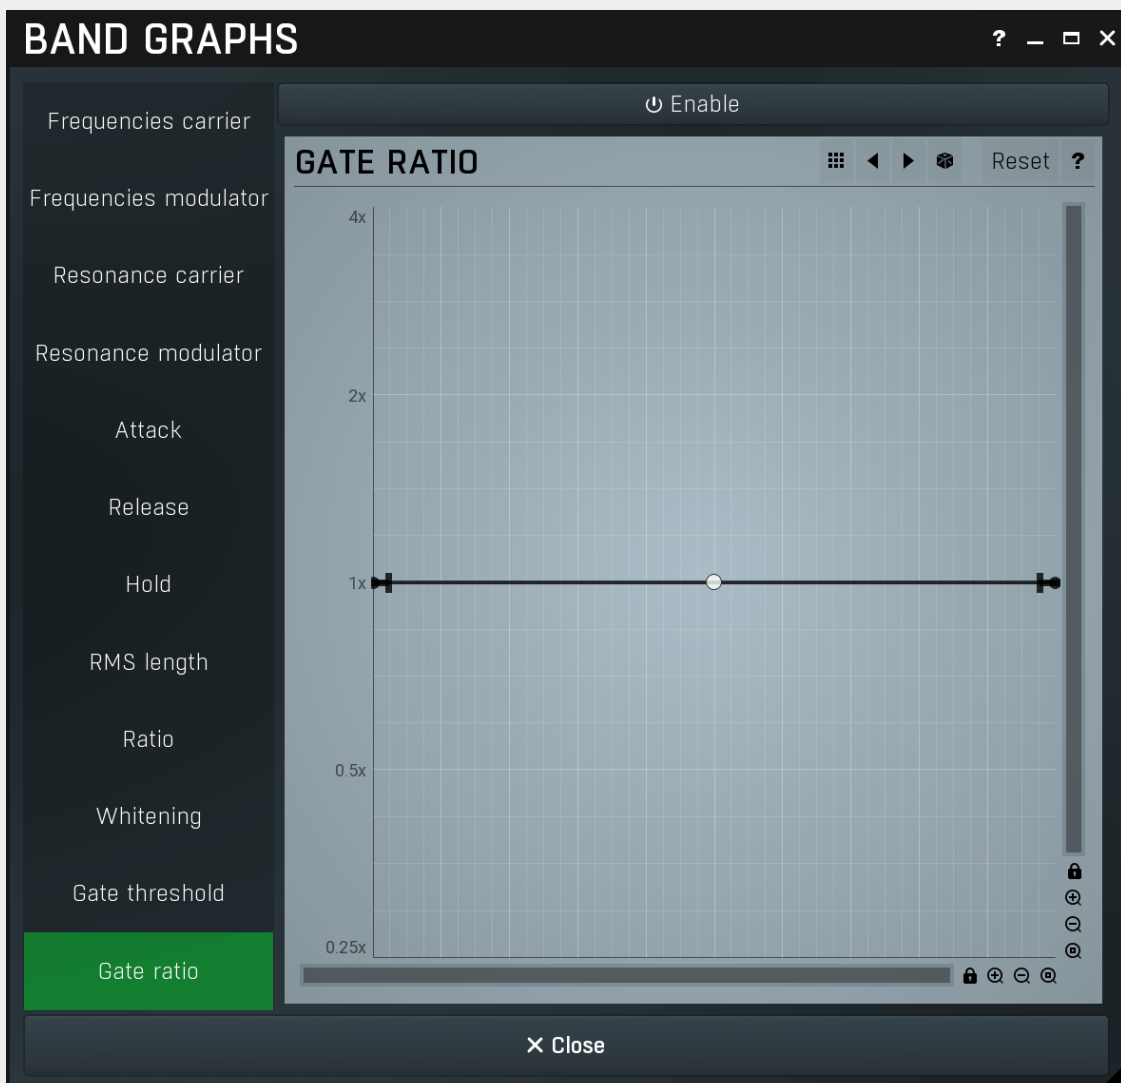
BAND GRAPHS

? _ □ ×

Frequencies carrier

Frequencies modulator

Resonance carrier

Resonance modulator

Attack

Release

Hold

RMS length

Ratio

Whitening

Gate threshold

Gate ratio

Enable

GATE RATIO

Reset ?

4x

2x

1x

0.5x

0.25x

× Close